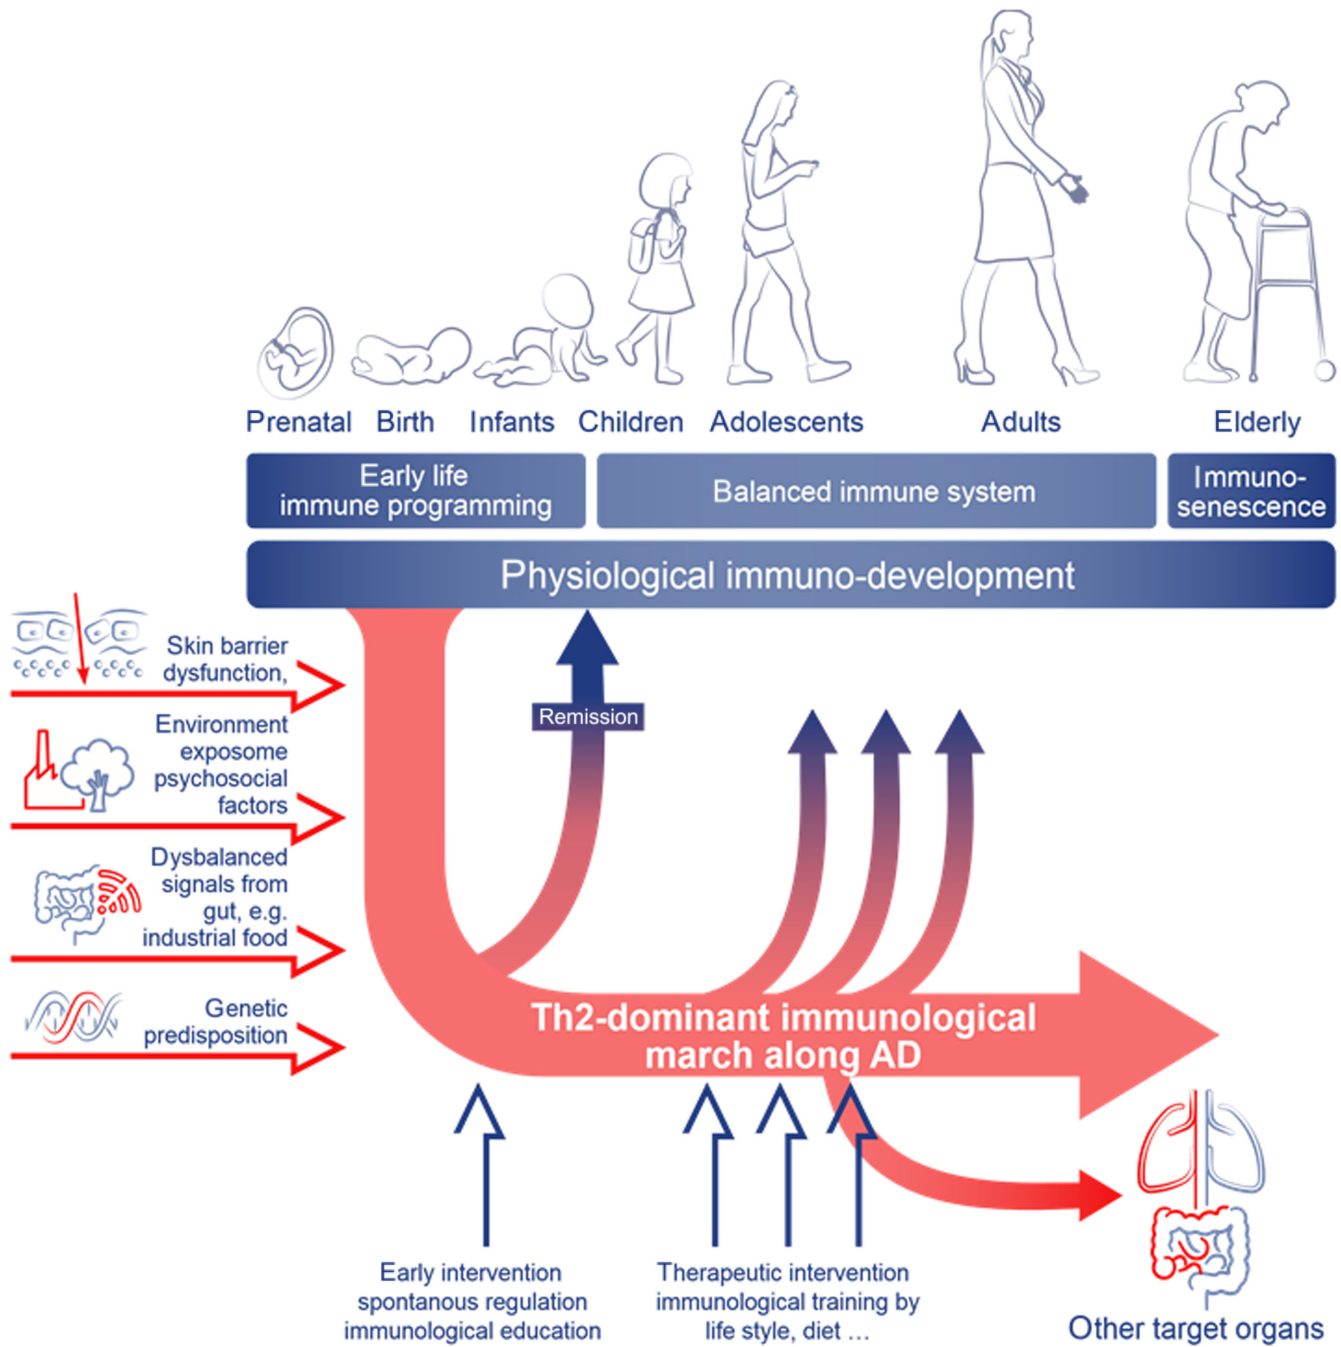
Prenatal Birth Infants Children Adolescents Adults Elderly

Early life immune programming

Balanced immune system

Immuno-senescence

Physiological immuno-development

Skin barrier dysfunction,

Environment exposome psychosocial factors

Dysbalanced signals from gut, e.g. industrial food

Genetic predisposition

Remission

Th2-dominant immunological march along AD

Early intervention spontanous regulation immunological education

Therapeutic intervention immunological training by life style, diet …

Other target organs